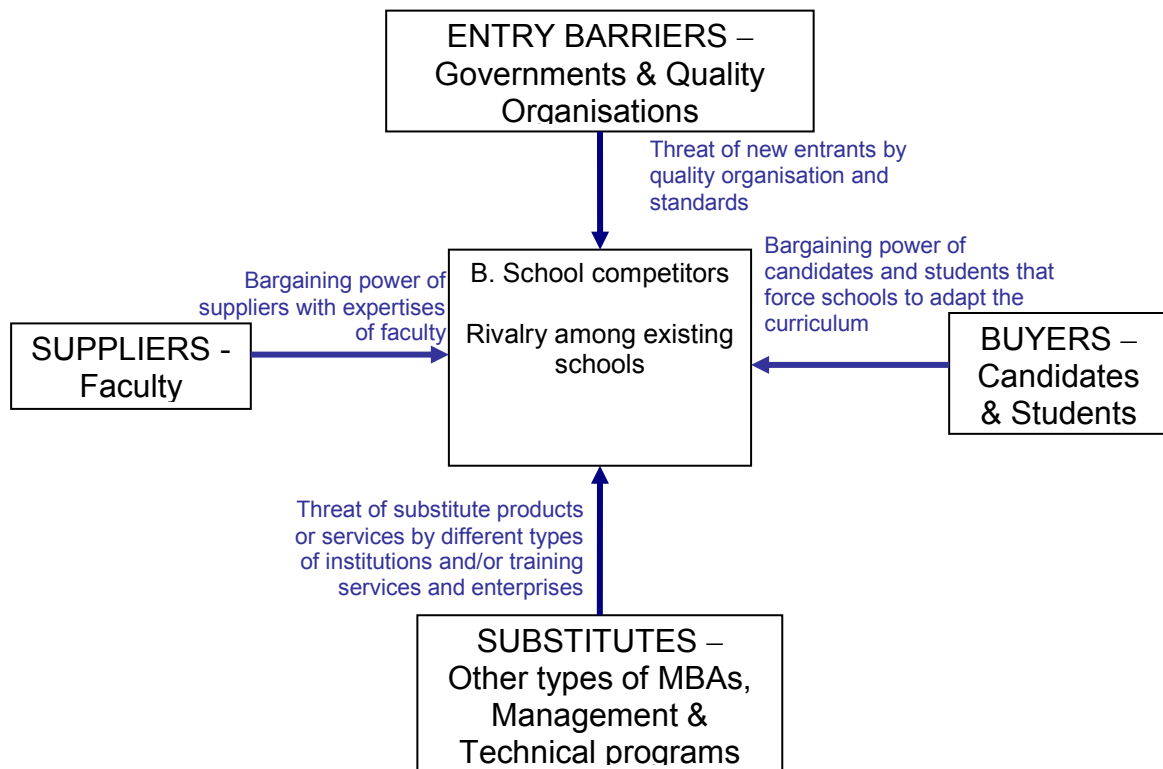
ENTRY BARRIERS – Governments & Quality Organisations

Threat of new entrants by quality organisation and standards

Bargaining power of suppliers with expertises of faculty

SUPPLIERS - Faculty

B. School competitors

Rivalry among existing schools

Bargaining power of candidates and students that force schools to adapt the curriculum

BUYERS – Candidates & Students

Threat of substitute products or services by different types of institutions and/or training services and enterprises

SUBSTITUTES – Other types of MBAs, Management & Technical programs